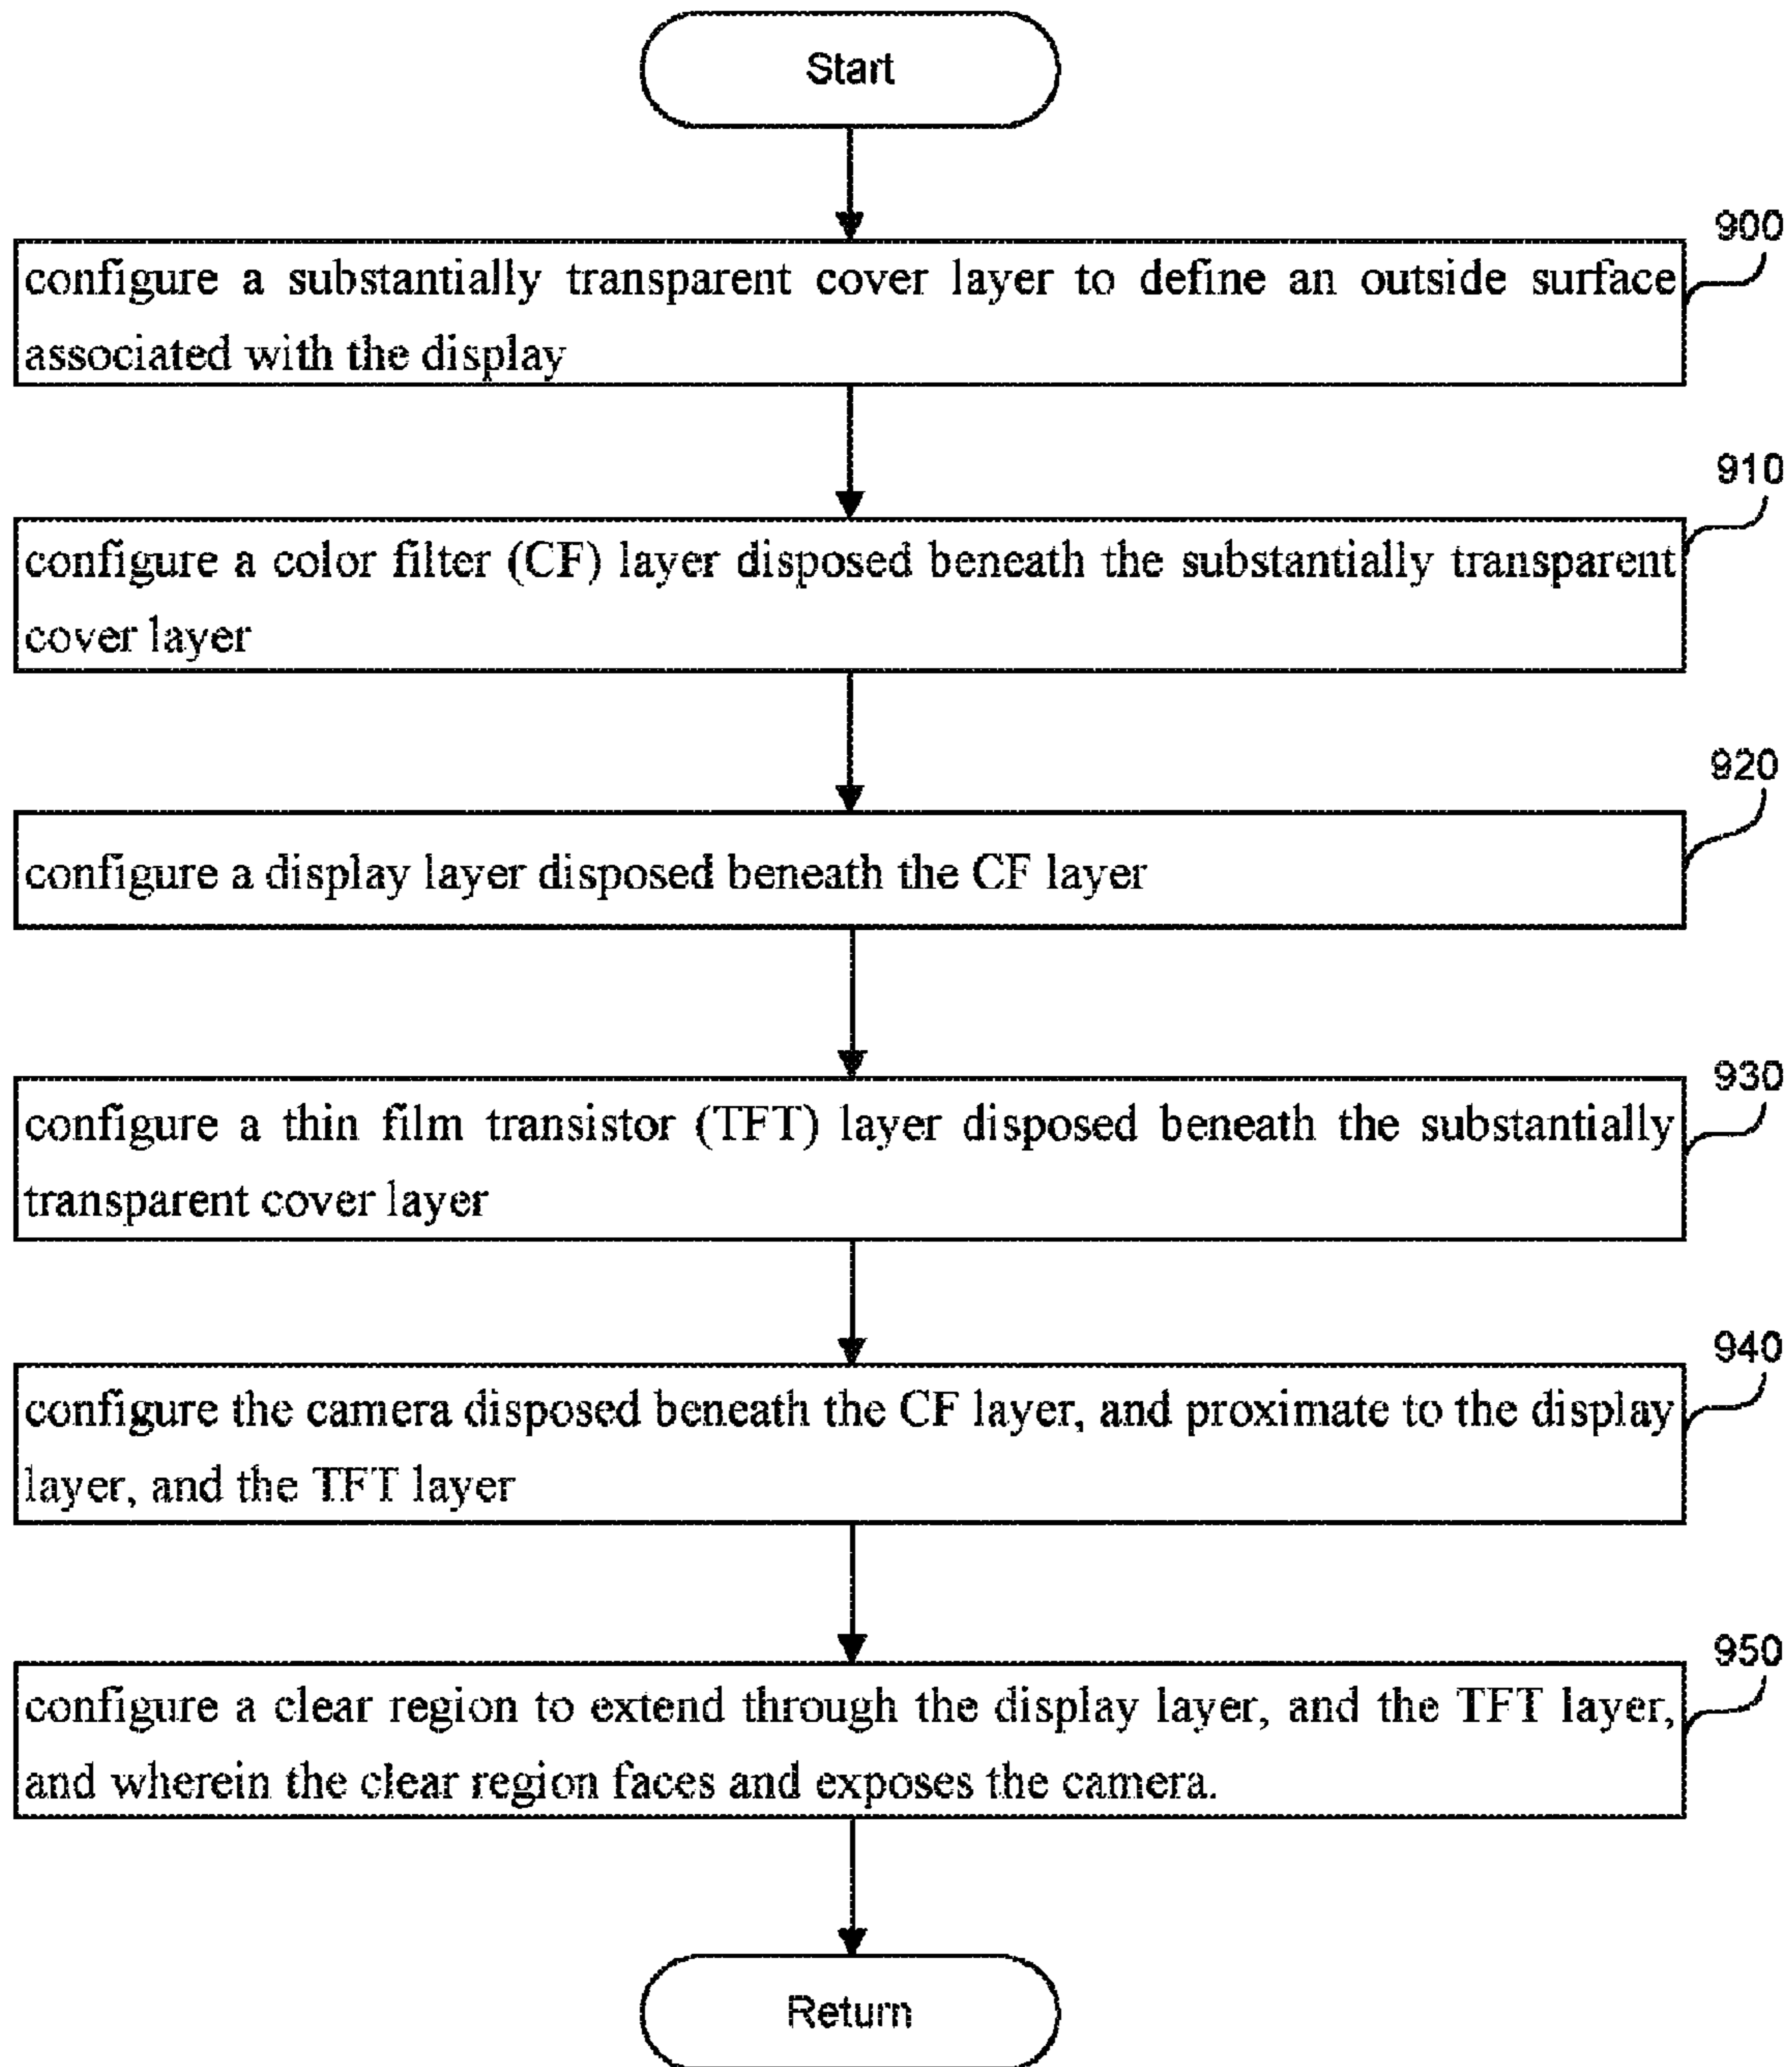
Start

900

configure a substantially transparent cover layer to define an outside surface associated with the display

910

configure a color filter (CF) layer disposed beneath the substantially transparent cover layer

920

configure a display layer disposed beneath the CF layer

930

configure a thin film transistor (TFT) layer disposed beneath the substantially transparent cover layer

940

configure the camera disposed beneath the CF layer, and proximate to the display layer, and the TFT layer

950

configure a clear region to extend through the display layer, and the TFT layer, and wherein the clear region faces and exposes the camera.

Return